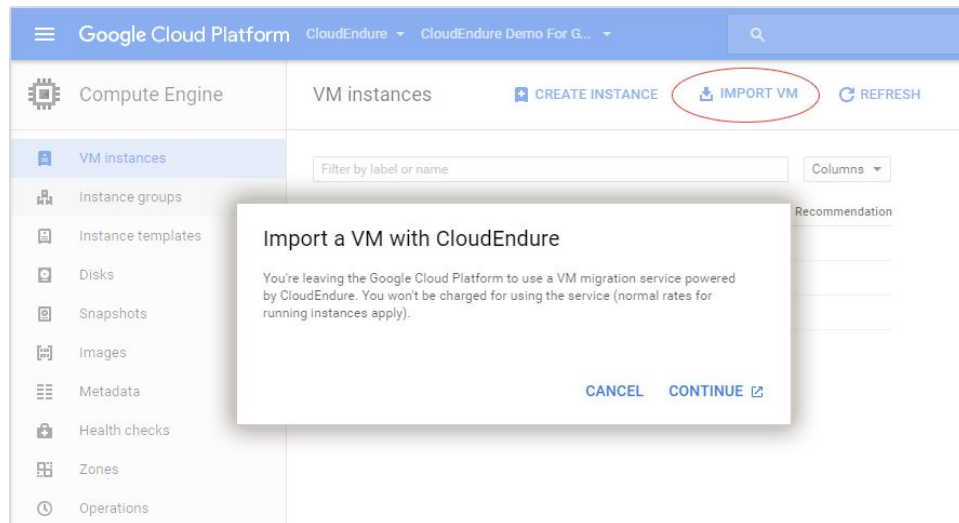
Google Cloud Platform CloudEndure ▾ CloudEndure Demo For G... ▾

Compute Engine

VM instances

CREATE INSTANCE

IMPORT VM

REFRESH

VM instances

Instance groups

Instance templates

Disks

Snapshots

Images

Metadata

Health checks

Zones

Operations

Filter by label or name

Columns ▾

Recommendation

Import a VM with CloudEndure

You're leaving the Google Cloud Platform to use a VM migration service powered by CloudEndure. You won't be charged for using the service (normal rates for running instances apply).

CANCEL

CONTINUE